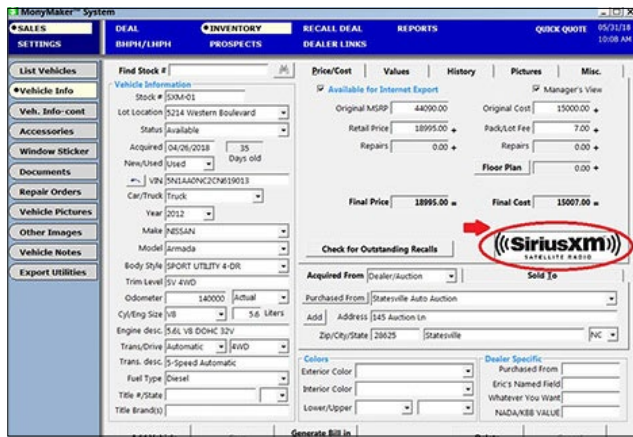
MonyMaker™ System
•SALES
SETTINGS
DEAL
BHPH/LHPH
•INVENTORY
PROSPECTS
RECALL DEAL
DEALER LINKS
REPORTS
QUICK QUOTE
05/31/18
10:08 AM

List Vehicles
•Vehicle Info
Veh. Info-cont
Accessories
Window Sticker
Documents
Repair Orders
Vehicle Pictures
Other Images
Vehicle Notes
Export Utilities

Find Stock #

Vehicle Information
Stock # SXM-01
Lot Location 5214 Western Boulevard
Status Available
Acquired 04/26/2018 35 Days old
New/Used Used
VIN 5N1AA0NC2CN619013
Car/Truck Truck
Year 2012
Make NISSAN
Model Armada
Body Style SPORT UTILITY 4-DR
Trim Level SV 4WD
Odometer 140000 Actual
Cyl/Eng Size V8 5.6 Liters
Engine desc. 5.6L V8 DOHC 32V
Trans/Drive Automatic 4WD
Trans. desc. 5-Speed Automatic
Fuel Type Diesel
Title #/State
Title Brand(s)

Price/Cost | Values | History | Pictures | Misc.
Available for Internet Export
Manager's View
Original MSRP 44090.00
Original Cost 15000.00 +
Retail Price 18995.00 +
Pack/Lot Fee 7.00 +
Repairs 0.00 +
Repairs 0.00 +
Floor Plan 0.00 +
Final Price 18995.00 =
Final Cost 15007.00 =

Check for Outstanding Recalls
((SiriusXM))
SATELLITE RADIO

Acquired From Dealer/Auction
Sold To
Purchased From Statesville Auto Auction
Add Address 145 Auction Ln
Zip/City/State 28625 Statesville NC

Colors
Exterior Color
Interior Color
Lower/Upper

Dealer Specific
Purchased From
Eric's Named Field
Whatever You Want
NADA/KBB VALUE

Generate Bill in